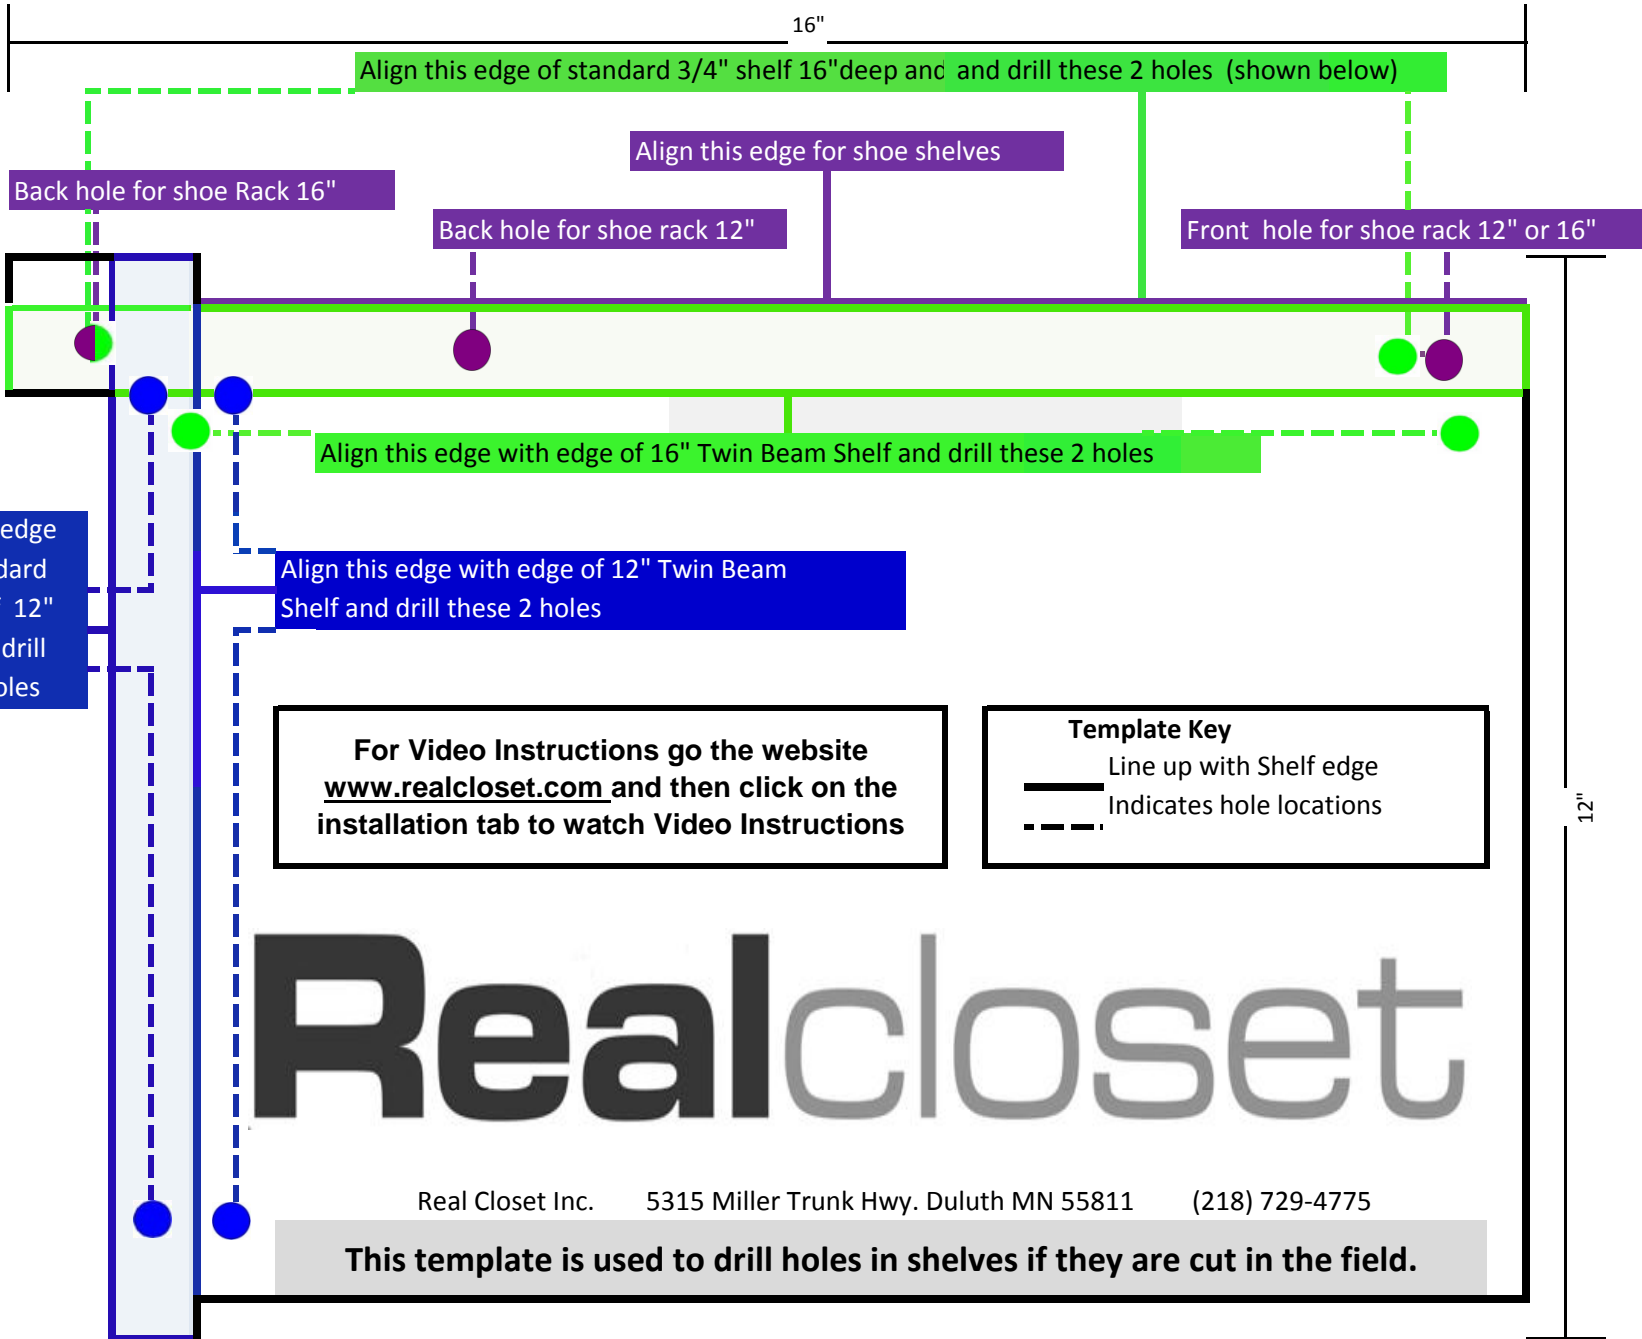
16"

Align this edge of standard 3/4" shelf 16"deep and and drill these 2 holes (shown below)

Align this edge for shoe shelves

Back hole for shoe Rack 16"

Back hole for shoe rack 12"

Front hole for shoe rack 12" or 16"

Align this edge with edge of 16" Twin Beam Shelf and drill these 2 holes

edge
dard
12"
drill
oles

Align this edge with edge of 12" Twin Beam Shelf and drill these 2 holes

For Video Instructions go the website www.realcloset.com and then click on the installation tab to watch Video Instructions

Template Key
Line up with Shelf edge
Indicates hole locations

12"

Realcloset

Real Closet Inc. 5315 Miller Trunk Hwy. Duluth MN 55811 (218) 729-4775

This template is used to drill holes in shelves if they are cut in the field.